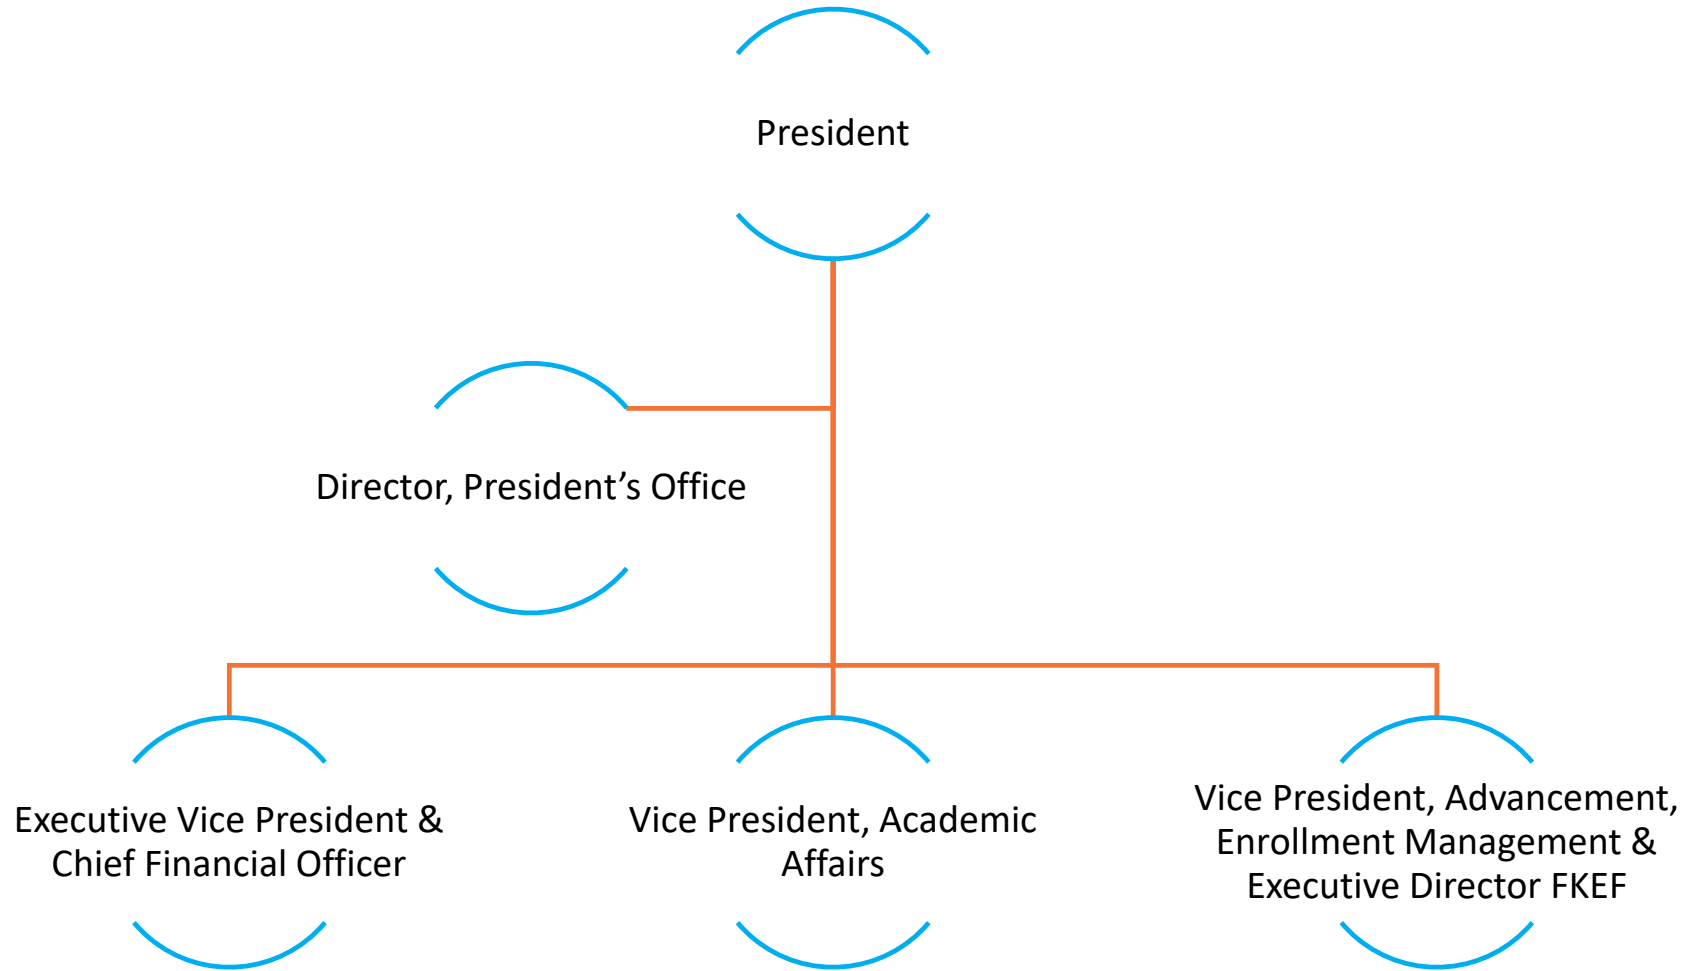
President

Director, President’s Office

Executive Vice President & Chief Financial Officer

Vice President, Academic Affairs

Vice President, Advancement, Enrollment Management & Executive Director FKEF